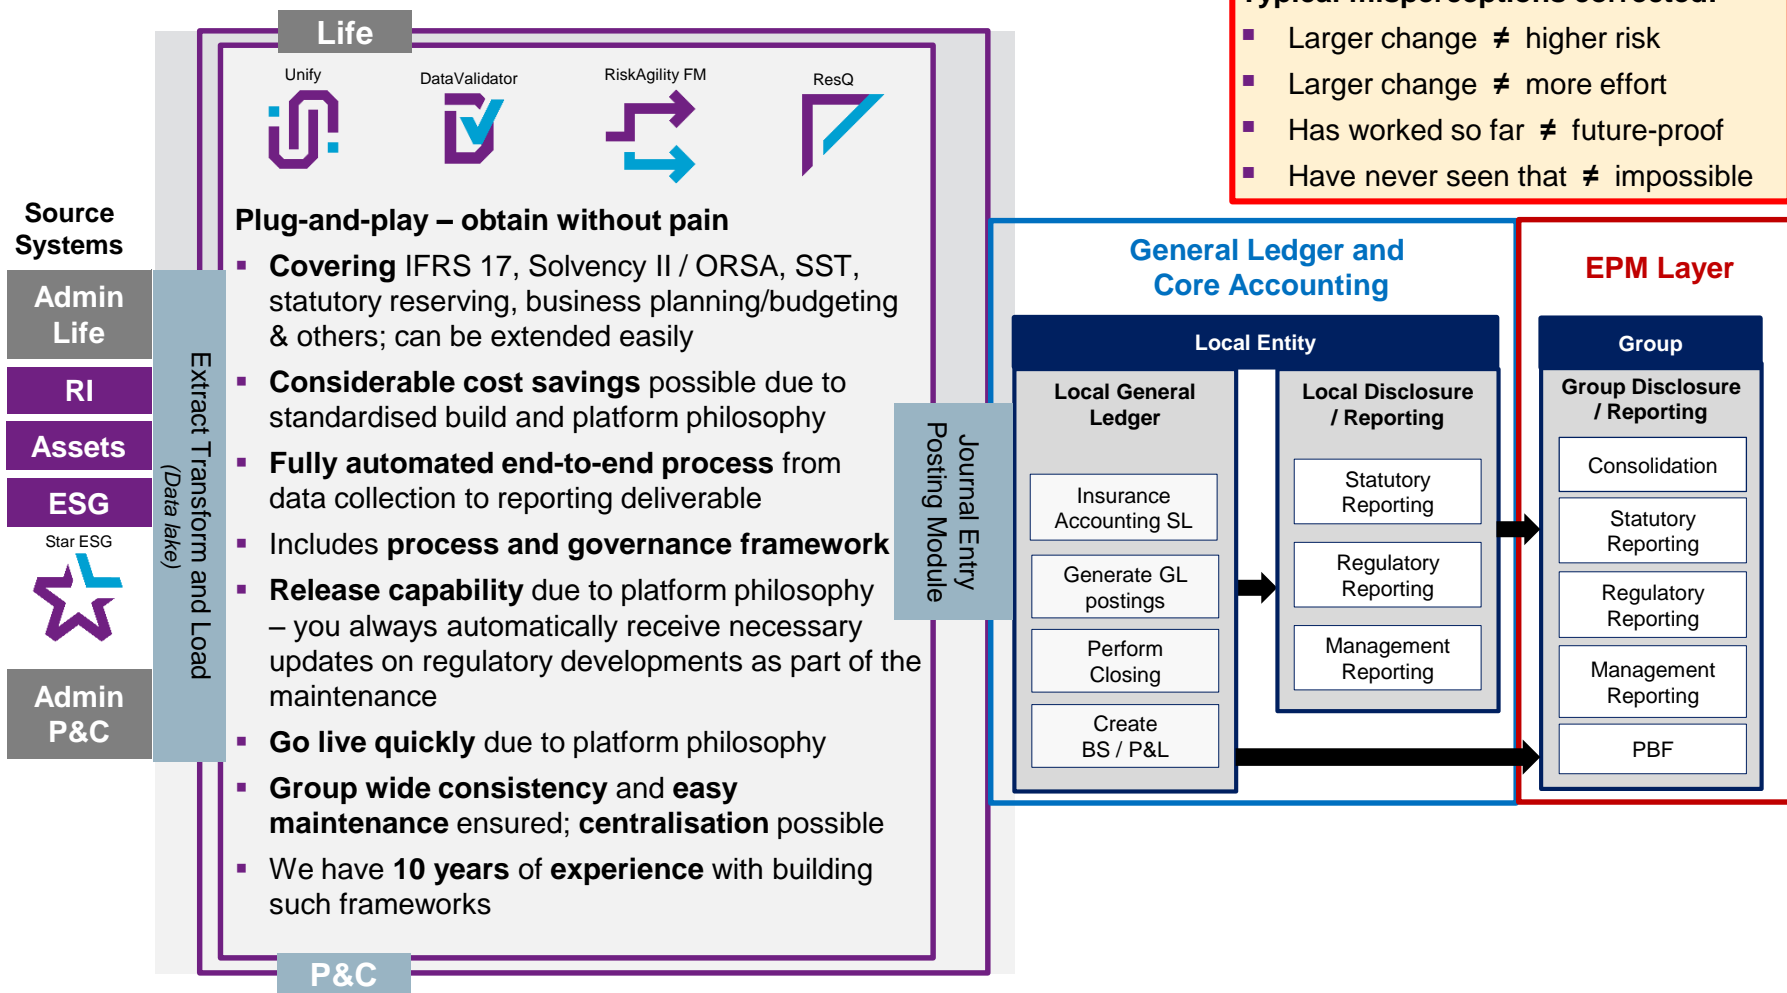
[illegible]

- Larger change ≠ higher risk
- Larger change ≠ more effort
- Has worked so far ≠ future-proof
- Have never seen that ≠ impossible

Source Systems

Admin Life

RI

Assets

ESG

Star ESG

Admin P&C

Extract Transform and Load (Data lake)

Life

Unify

DataValidator

RiskAgility FM

ResQ

Plug-and-play – obtain without pain

- Covering IFRS 17, Solvency II / ORSA, SST, statutory reserving, business planning/budgeting & others; can be extended easily
- Considerable cost savings possible due to standardised build and platform philosophy
- Fully automated end-to-end process from data collection to reporting deliverable
- Includes process and governance framework
- Release capability due to platform philosophy – you always automatically receive necessary updates on regulatory developments as part of the maintenance
- Go live quickly due to platform philosophy
- Group wide consistency and easy maintenance ensured; centralisation possible
- We have 10 years of experience with building such frameworks

P&C

Journal Entry Posting Module

General Ledger and Core Accounting

Local Entity

Local General Ledger

Insurance Accounting SL

Generate GL postings

Perform Closing

Create BS / P&L

Local Disclosure / Reporting

Statutory Reporting

Regulatory Reporting

Management Reporting

EPM Layer

Group

Group Disclosure / Reporting

Consolidation

Statutory Reporting

Regulatory Reporting

Management Reporting

PBF